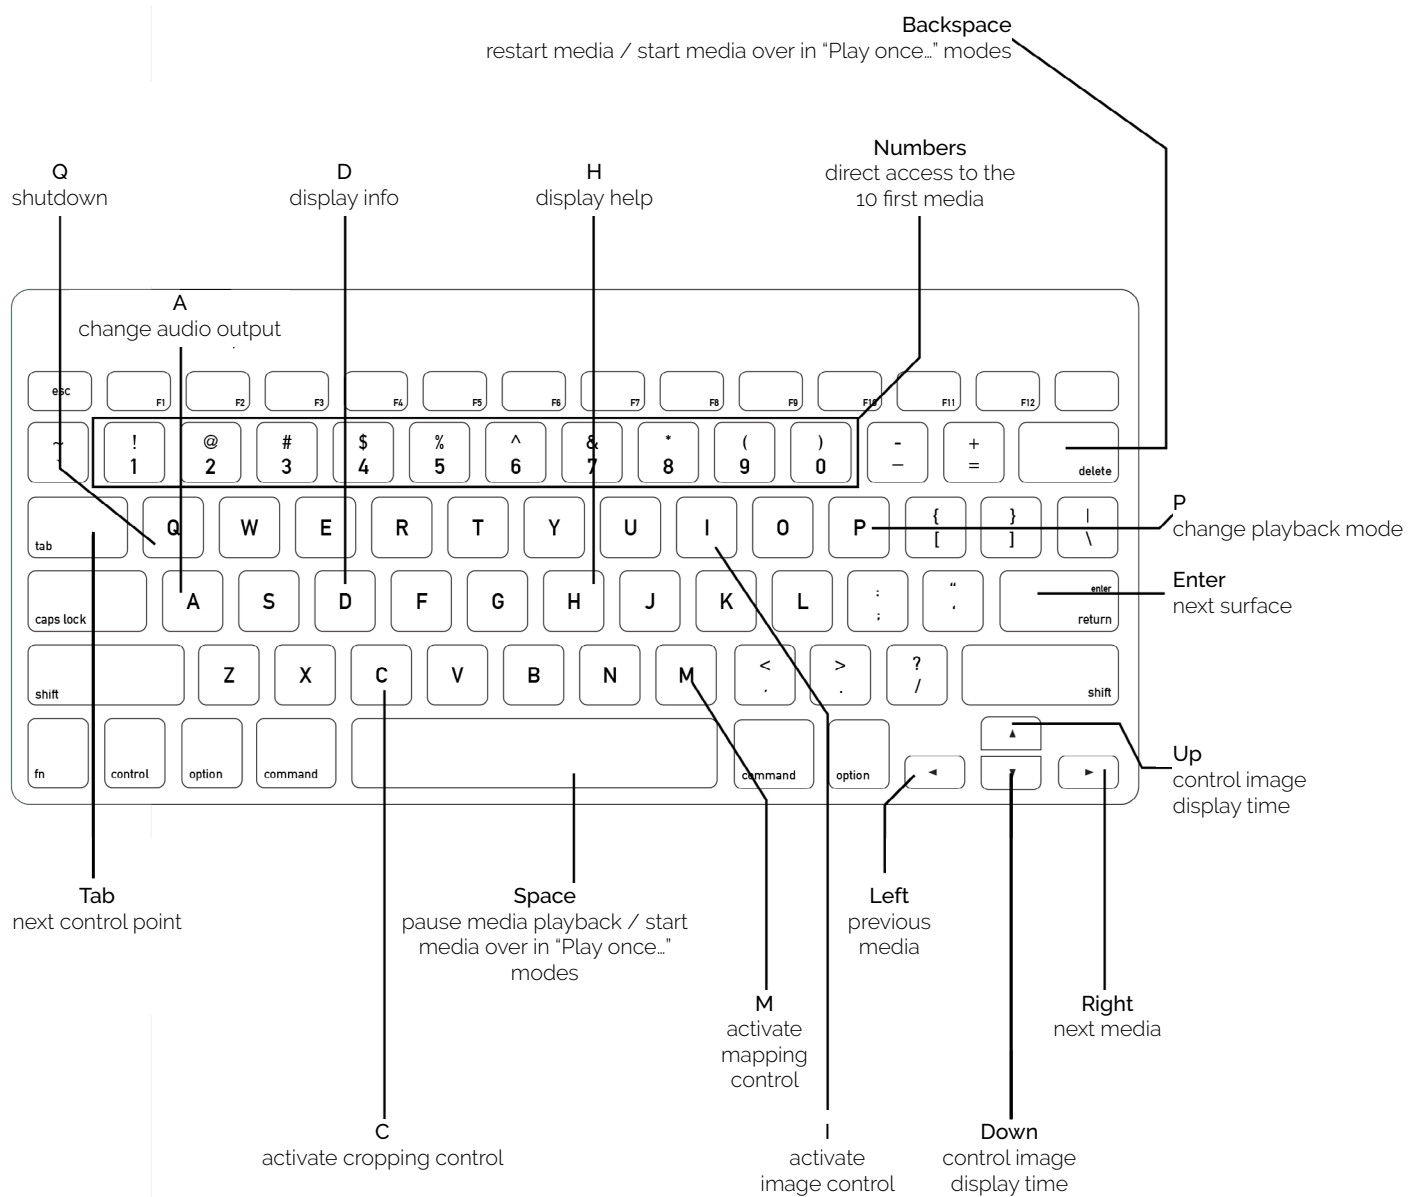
Backspace
restart media / start media over in “Play once…” modes

Q
shutdown

D
display info

H
display help

Numbers
direct access to the 10 first media

A
change audio output

esc F1 F2 F3 F4 F5 F6 F7 F8 F9 F10 F11 F12

~ ! 1 @ 2 # 3 $ 4 % 5 ^ 6 & 7 * 8 ( 9 ) 0 - – + = delete

tab Q W E R T Y U I O P { [ } ] | \

P
change playback mode

caps lock A S D F G H J K L : ; “ ‘ enter return

Enter
next surface

shift Z X C V B N M < , > . ? / shift

fn control option command command option

Up
control image display time

Tab
next control point

Space
pause media playback / start media over in “Play once…” modes

Left
previous media

Right
next media

M
activate mapping control

C
activate cropping control

I
activate image control

Down
control image display time